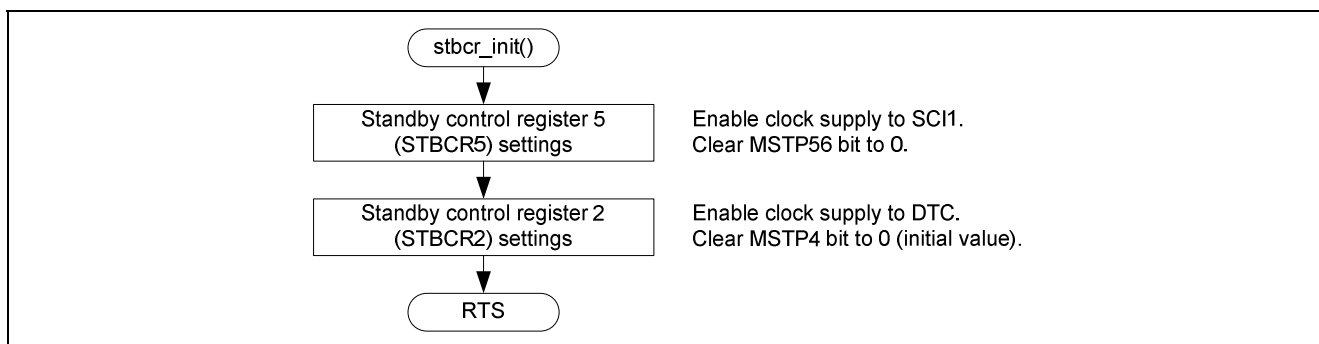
stbcr_init()

Standby control register 5 (STBCR5) settings

Enable clock supply to SCI1.
Clear MSTP56 bit to 0.

Standby control register 2 (STBCR2) settings

Enable clock supply to DTC.
Clear MSTP4 bit to 0 (initial value).

RTS